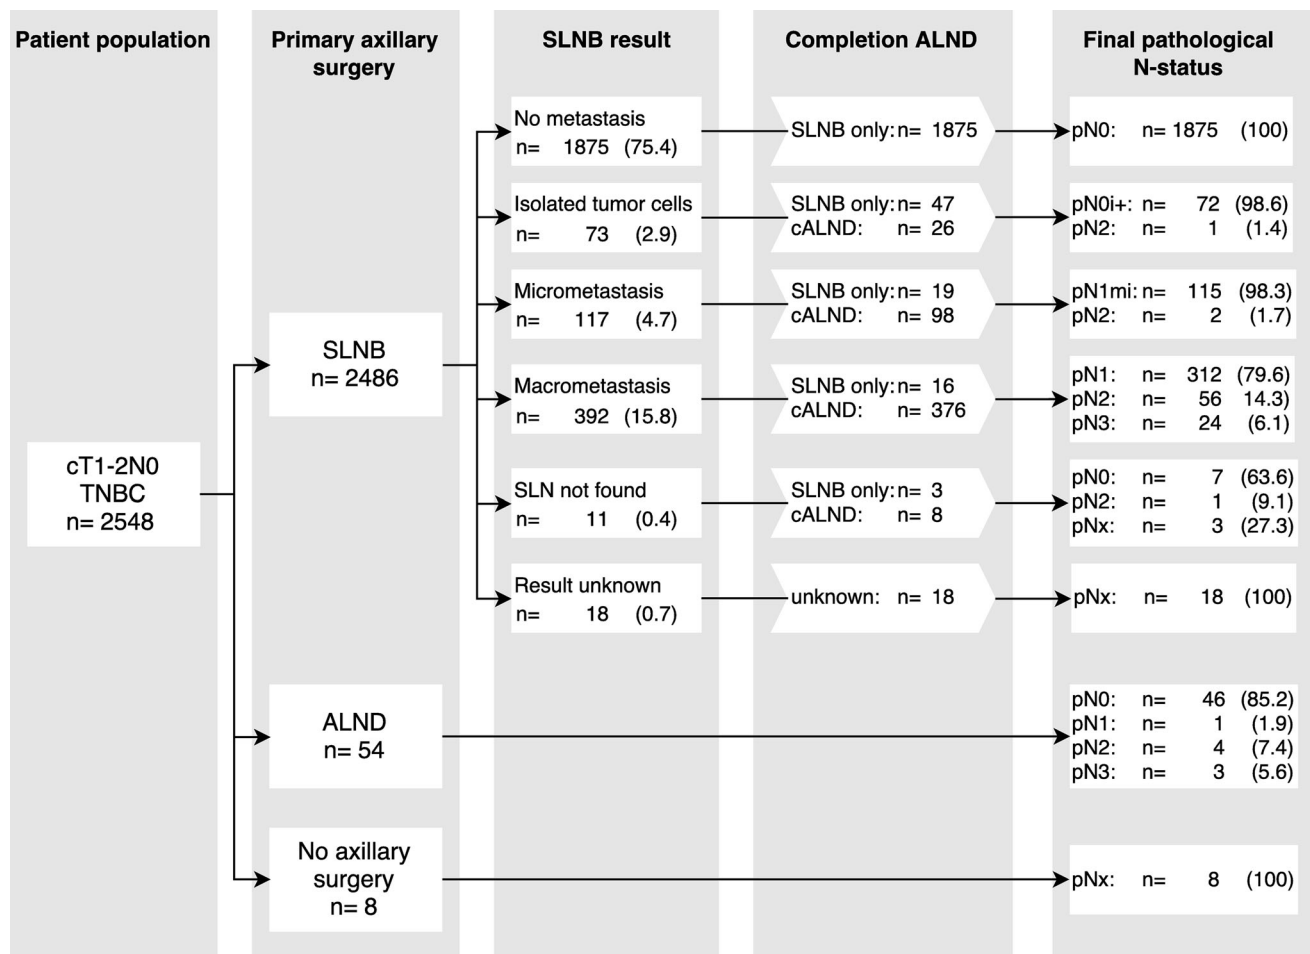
Patient population

Primary axillary surgery

SLNB result

Completion ALND

Final pathological N-status

cT1-2N0
TNBC
n= 2548

SLNB
n= 2486

No metastasis
n= 1875 (75.4)

SLNB only: n= 1875

pN0: n= 1875 (100)

Isolated tumor cells
n= 73 (2.9)

SLNB only: n= 47
cALND: n= 26

pN0i+: n= 72 (98.6)
pN2: n= 1 (1.4)

Micrometastasis
n= 117 (4.7)

SLNB only: n= 19
cALND: n= 98

pN1mi: n= 115 (98.3)
pN2: n= 2 (1.7)

Macrometastasis
n= 392 (15.8)

SLNB only: n= 16
cALND: n= 376

pN1: n= 312 (79.6)
pN2: n= 56 14.3)
pN3: n= 24 (6.1)

SLN not found
n= 11 (0.4)

SLNB only: n= 3
cALND: n= 8

pN0: n= 7 (63.6)
pN2: n= 1 (9.1)
pNx: n= 3 (27.3)

Result unknown
n= 18 (0.7)

unknown: n= 18

pNx: n= 18 (100)

ALND
n= 54

pN0: n= 46 (85.2)
pN1: n= 1 (1.9)
pN2: n= 4 (7.4)
pN3: n= 3 (5.6)

No axillary surgery
n= 8

pNx: n= 8 (100)